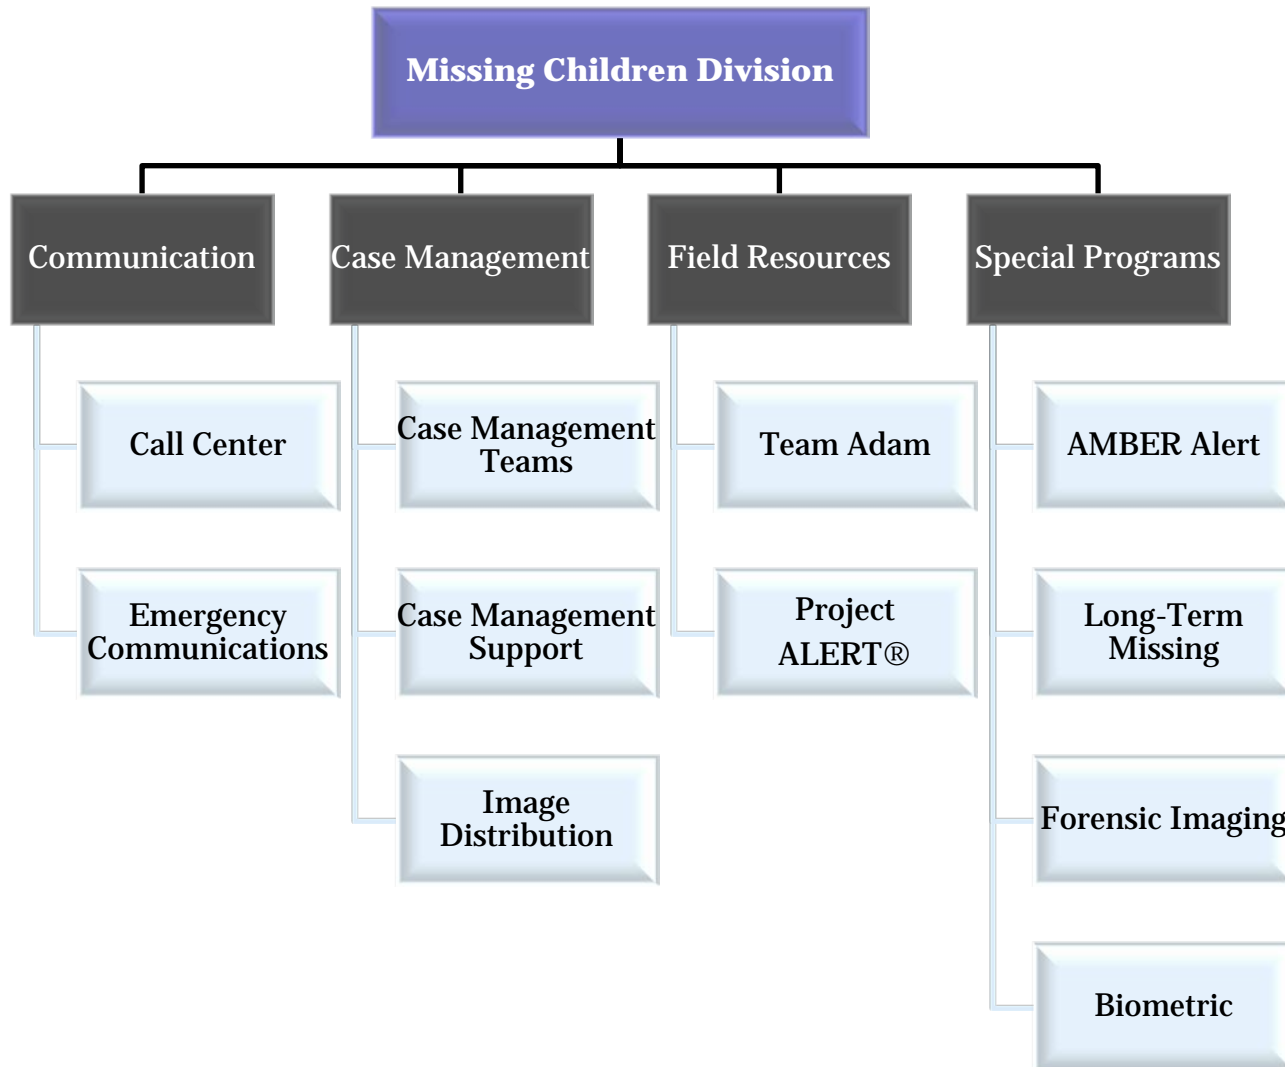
Missing Children Division

Communication

Call Center

Emergency Communications

Case Management

Case Management Teams

Case Management Support

Image Distribution

Field Resources

Team Adam

Project ALERT®

Special Programs

AMBER Alert

Long-Term Missing

Forensic Imaging

Biometric